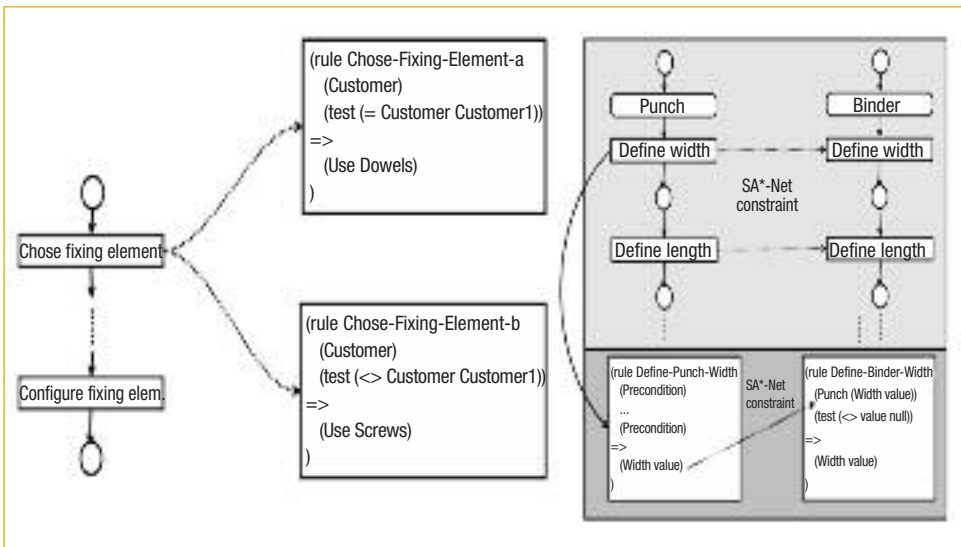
Chose fixing element

Configure fixing elem.

(rule Chose-Fixing-Element-a
(Customer)
(test (= Customer Customer1))
=>
(Use Dowels)
)

(rule Chose-Fixing-Element-b
(Customer)
(test (<> Customer Customer1))
=>
(Use Screws)
)

Punch

Define width

Define length

Binder

Define width

Define length

SA*-Net constraint

(rule Define-Punch-Width
(Precondition)
...
(Precondition)
=>
(Width value)
)

SA*-Net constraint

(rule Define-Binder-Width
(Punch (Width value))
(test (<> value null))
=>
(Width value)
)